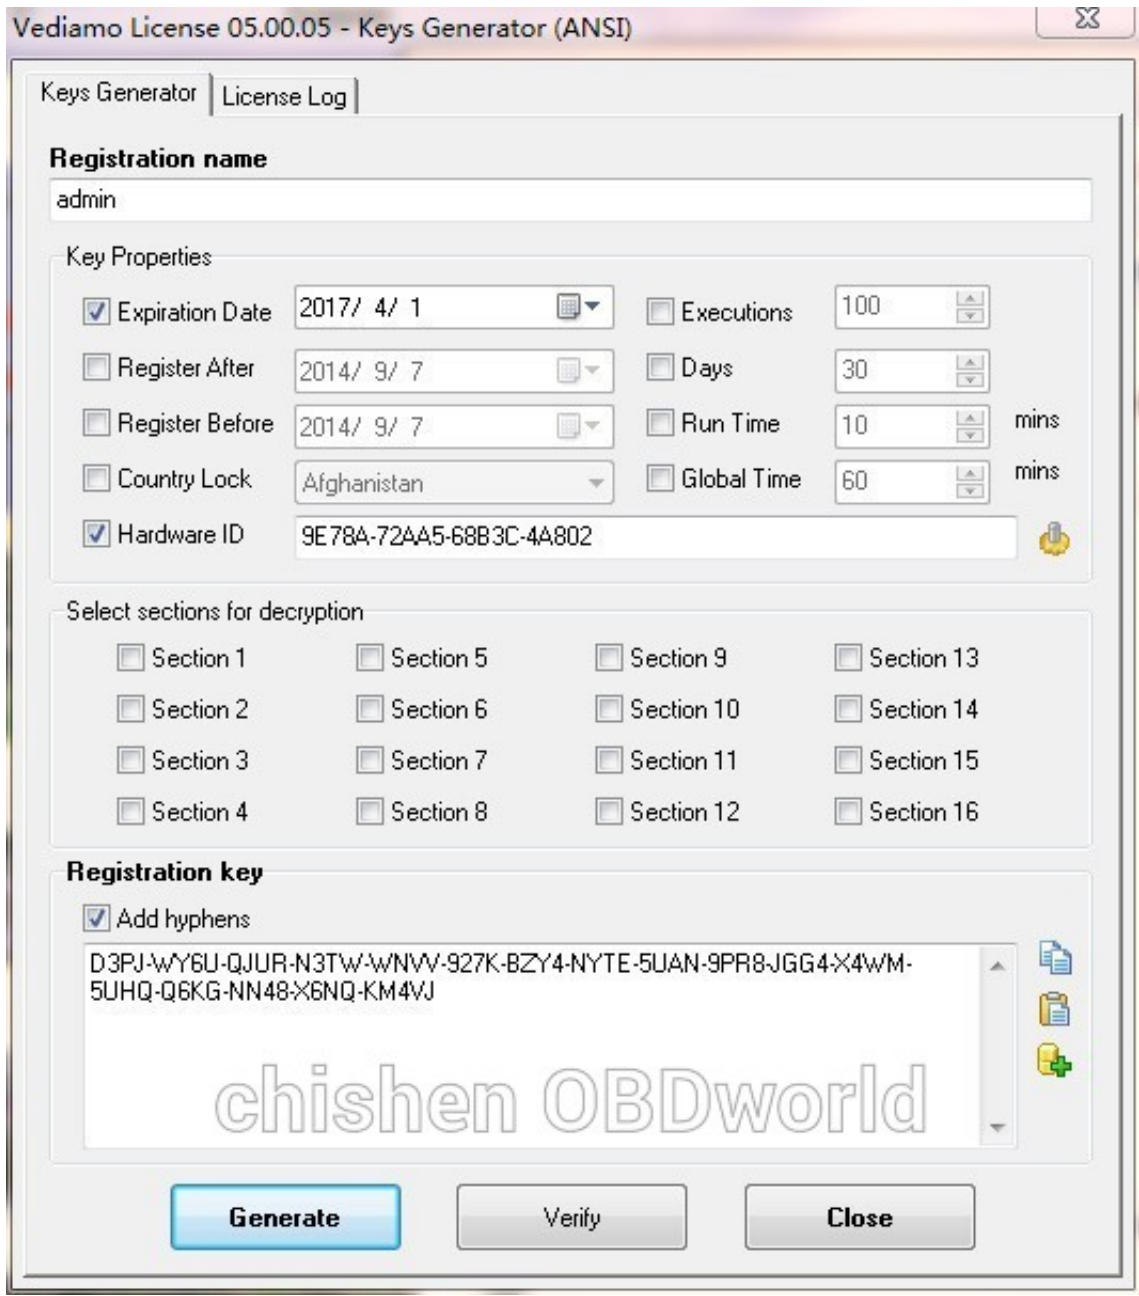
Vediamo License 05.00.05 - Keys Generator (ANSI)

Keys Generator | License Log

Registration name
admin

Key Properties
Expiration Date 2017/ 4/ 1
Executions 100
Register After 2014/ 9/ 7
Days 30
Register Before 2014/ 9/ 7
Run Time 10 mins
Country Lock Afghanistan
Global Time 60 mins
Hardware ID 9E78A-72AA5-68B3C-4A802

Select sections for decryption
Section 1
Section 5
Section 9
Section 13
Section 2
Section 6
Section 10
Section 14
Section 3
Section 7
Section 11
Section 15
Section 4
Section 8
Section 12
Section 16

Registration key
Add hyphens
D3PJ-WY6U-QJUR-N3TW-WNVV-927K-BZY4-NYTE-5UAN-9PR8-JGG4-X4WM-5UHQ-Q6KG-NN48-X6NQ-KM4VJ

chishen OBDworld

Generate
Verify
Close